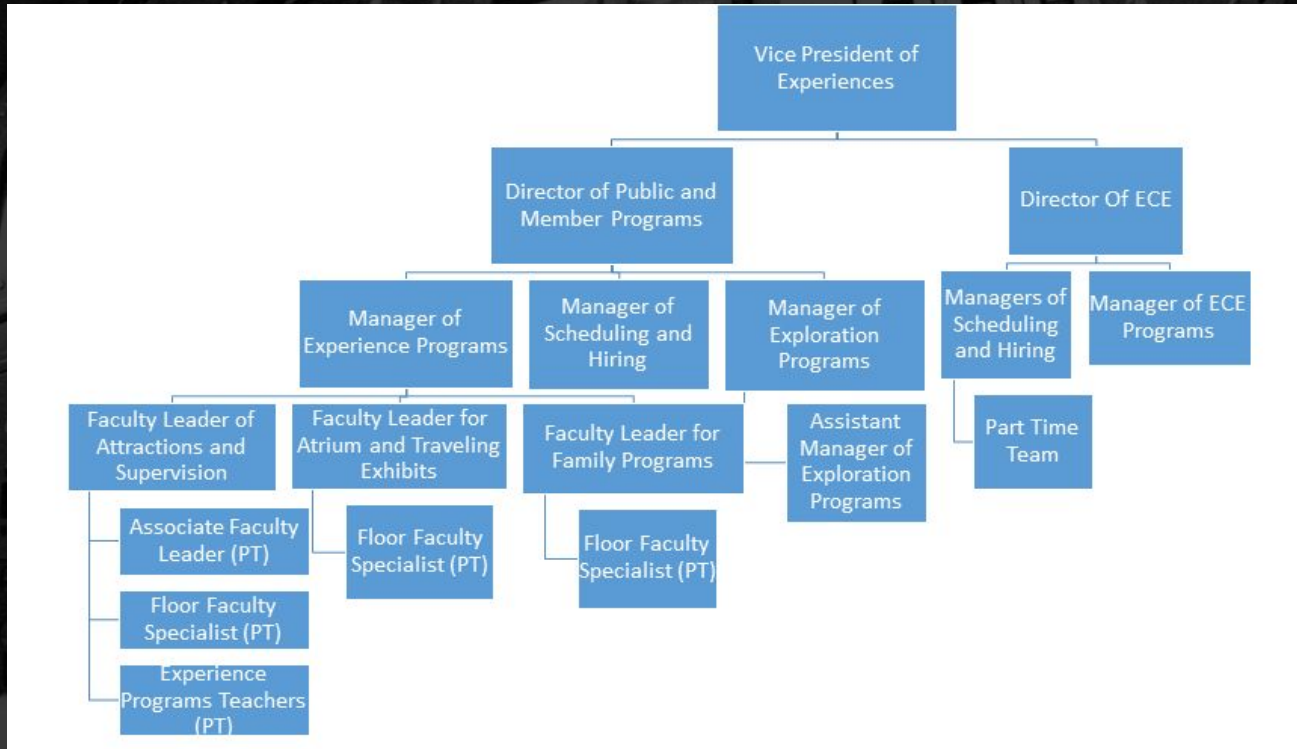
Vice President of Experiences

Director of Public and Member Programs

Director Of ECE

Manager of Experience Programs

Manager of Scheduling and Hiring

Manager of Exploration Programs

Managers of Scheduling and Hiring

Manager of ECE Programs

Faculty Leader of Attractions and Supervision

Faculty Leader for Atrium and Traveling Exhibits

Faculty Leader for Family Programs

Assistant Manager of Exploration Programs

Part Time Team

Associate Faculty Leader (PT)

Floor Faculty Specialist (PT)

Floor Faculty Specialist (PT)

Floor Faculty Specialist (PT)

Experience Programs Teachers (PT)